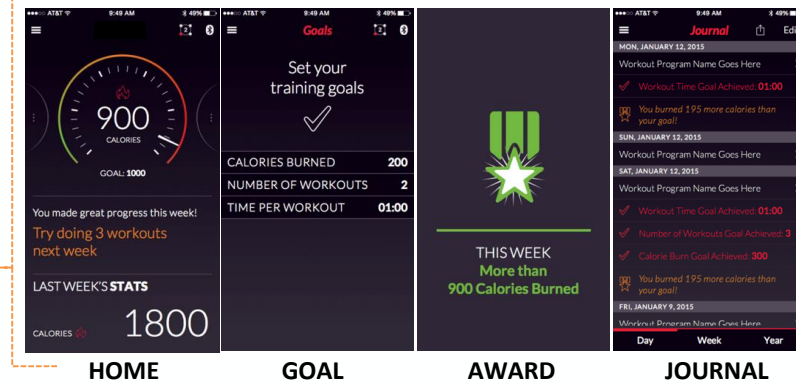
AT&T 9:49 AM 49%

900
CALORIES

GOAL: 1000

You made great progress this week!
Try doing 3 workouts next week

LAST WEEK'S STATS

CALORIES 1800

AT&T 9:49 AM 49%
Goals

Set your training goals

| CALORIES BURNED | 200 |
|---|---|
| NUMBER OF WORKOUTS | 2 |
| TIME PER WORKOUT | 01:00 |

THIS WEEK
More than
900 Calories Burned

AT&T 9:49 AM 49%
Journal
Edi

MON, JANUARY 12, 2015
Workout Program Name Goes Here
Workout Time Goal Achieved: 01:00
You burned 195 more calories than your goal!
SUN, JANUARY 12, 2015
Workout Program Name Goes Here
SAT, JANUARY 12, 2015
Workout Program Name Goes Here
Workout Time Goal Achieved: 01:00
Number of Workouts Goal Achieved: 3
Calorie Burn Goal Achieved: 300
You burned 195 more calories than your goal!
FRI, JANUARY 9, 2015
Workout Program Name Goes Here
Day Week Year

HOME GOAL AWARD JOURNAL